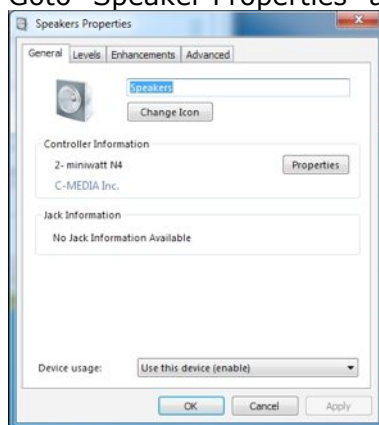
Goto "Speaker Properties" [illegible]

Speakers Properties

General | Levels | Enhancements | Advanced

Speakers

Change Icon

Controller Information

2- miniwatt N4

Properties

C-MEDIA Inc.

Jack Information

No Jack Information Available

Device usage:

Use this device (enable)

OK

Cancel

Apply